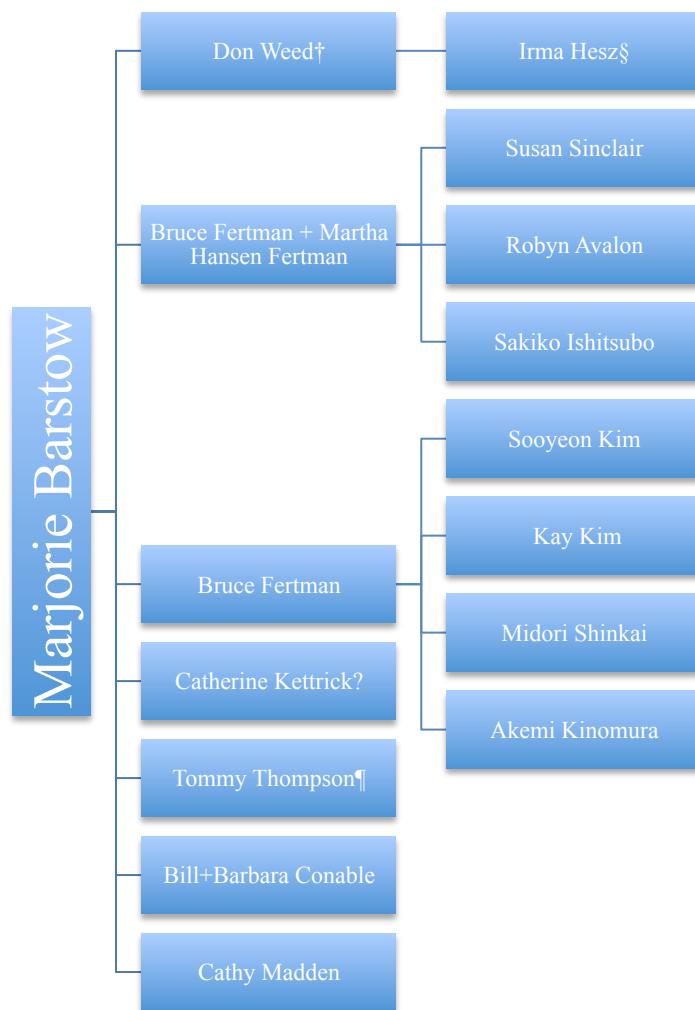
Marjorie Barstow

Don Weed†

Irma Hesz§

Bruce Fertman + Martha Hansen Fertman

Susan Sinclair

Robyn Avalon

Sakiko Ishitsubo

Bruce Fertman

Sooyeon Kim

Kay Kim

Midori Shinkai

Akemi Kinomura

Catherine Kettrick?

Tommy Thompson¶

Bill+Barbara Conable

Cathy Madden